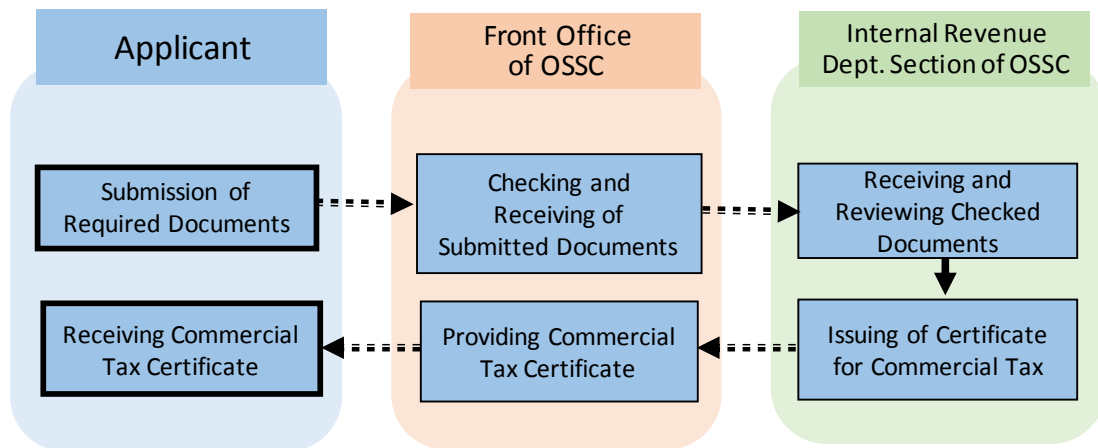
Applicant

Front Office of OSSC

Internal Revenue Dept. Section of OSSC

Submission of Required Documents

Checking and Receiving of Submitted Documents

Receiving and Reviewing Checked Documents

Receiving Commercial Tax Certificate

Providing Commercial Tax Certificate

Issuing of Certificate for Commercial Tax